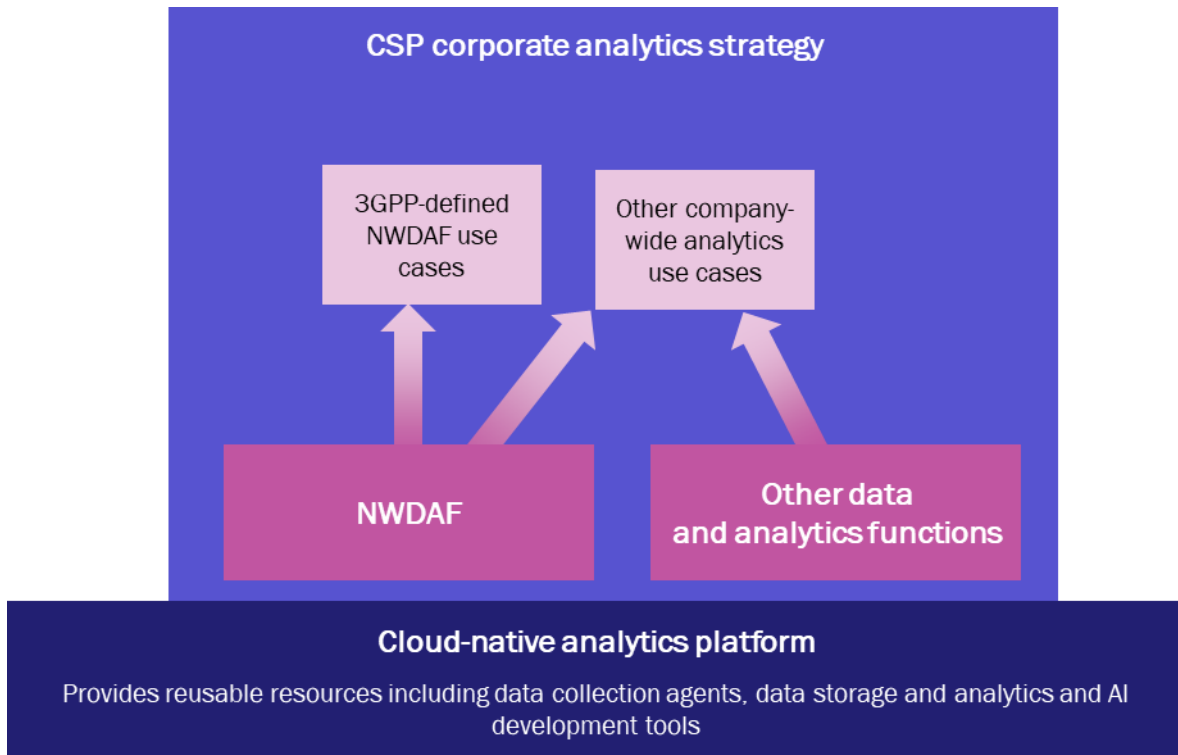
CSP corporate analytics strategy

3GPP-defined NWDAF use cases

Other company-wide analytics use cases

NWDAF

Other data and analytics functions

Cloud-native analytics platform

Provides reusable resources including data collection agents, data storage and analytics and AI development tools